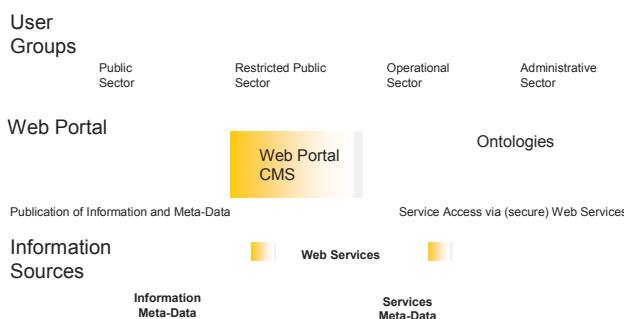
User Groups

Public Sector

Restricted Public Sector

Operational Sector

Administrative Sector

Web Portal

Web Portal CMS

Ontologies

Publication of Information and Meta-Data

Service Access via (secure) Web Services

Information Sources

Web Services

Information Meta-Data

Services Meta-Data